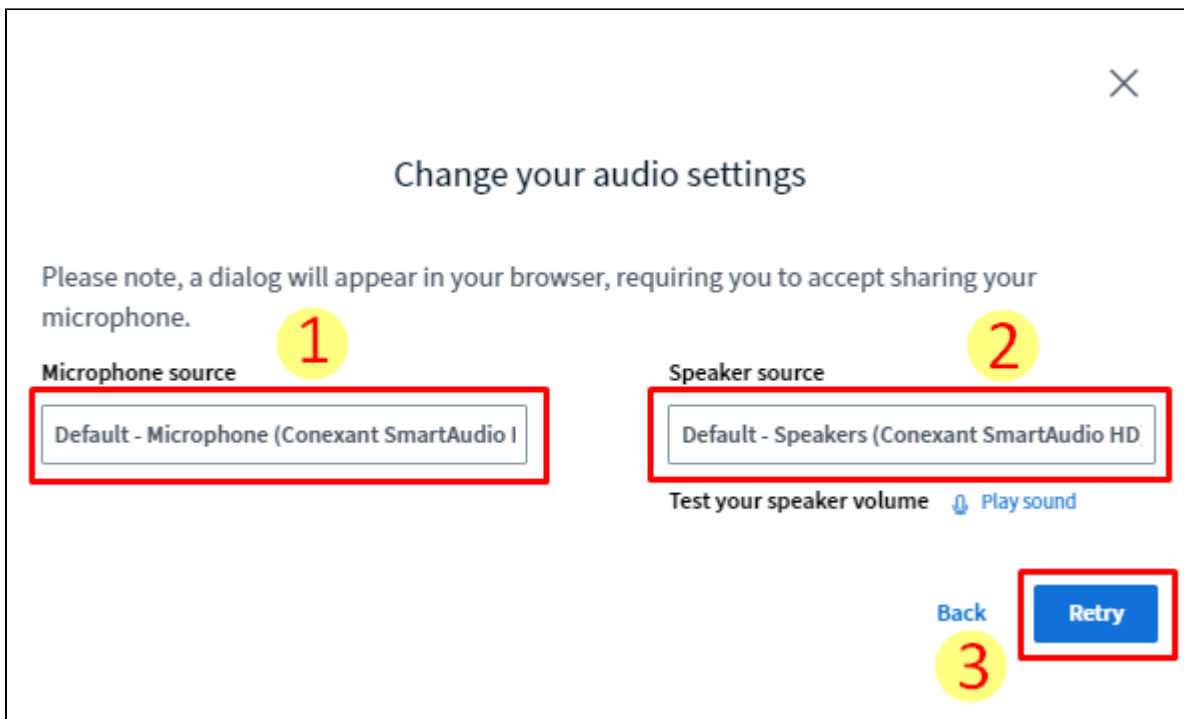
×

Change your audio settings

Please note, a dialog will appear in your browser, requiring you to accept sharing your microphone.

1

2

Microphone source

Default - Microphone (Conexant SmartAudio I

Speaker source

Default - Speakers (Conexant SmartAudio HD

Test your speaker volume Play sound

Back

Retry

3